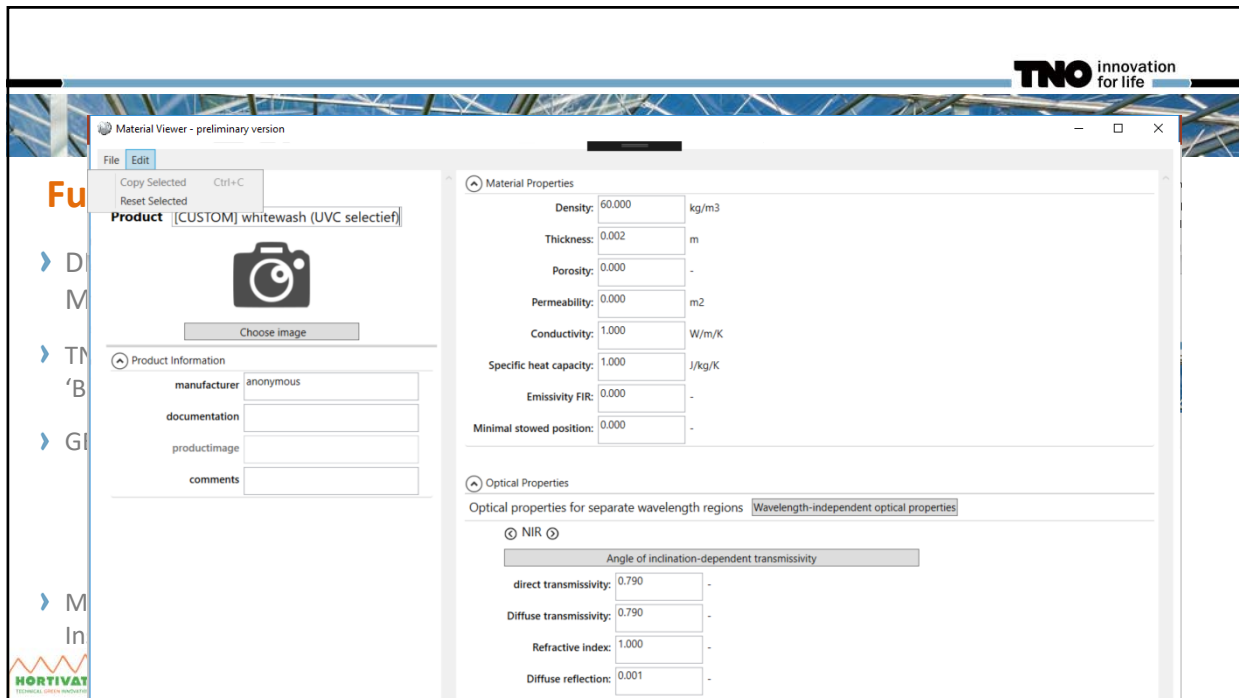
TNO innovation for life

Fu

› D M

› T 'B

› G

› M In

HORTIVAT

Material Viewer - preliminary version

File Edit

Copy Selected Ctrl+C
Reset Selected

Product [CUSTOM] whitewash (UVC selectief)

Choose image

Product Information

| | |
|---|---|
| manufacturer | anonymous |
| documentation | |
| productimage | |
| comments | |

Material Properties

| | | |
|---|---|---|
| Density: | 60.000 | kg/m3 |
| Thickness: | 0.002 | m |
| Porosity: | 0.000 | - |
| Permeability: | 0.000 | m2 |
| Conductivity: | 1.000 | W/m/K |
| Specific heat capacity: | 1.000 | J/kg/K |
| Emissivity FIR: | 0.000 | - |
| Minimal stowed position: | 0.000 | - |

Optical Properties

Optical properties for separate wavelength regions Wavelength-independent optical properties

NIR

Angle of inclination-dependent transmissivity

| | | |
|---|---|---|
| direct transmissivity: | 0.790 | - |
| Diffuse transmissivity: | 0.790 | - |
| Refractive index: | 1.000 | - |
| Diffuse reflection: | 0.001 | - |